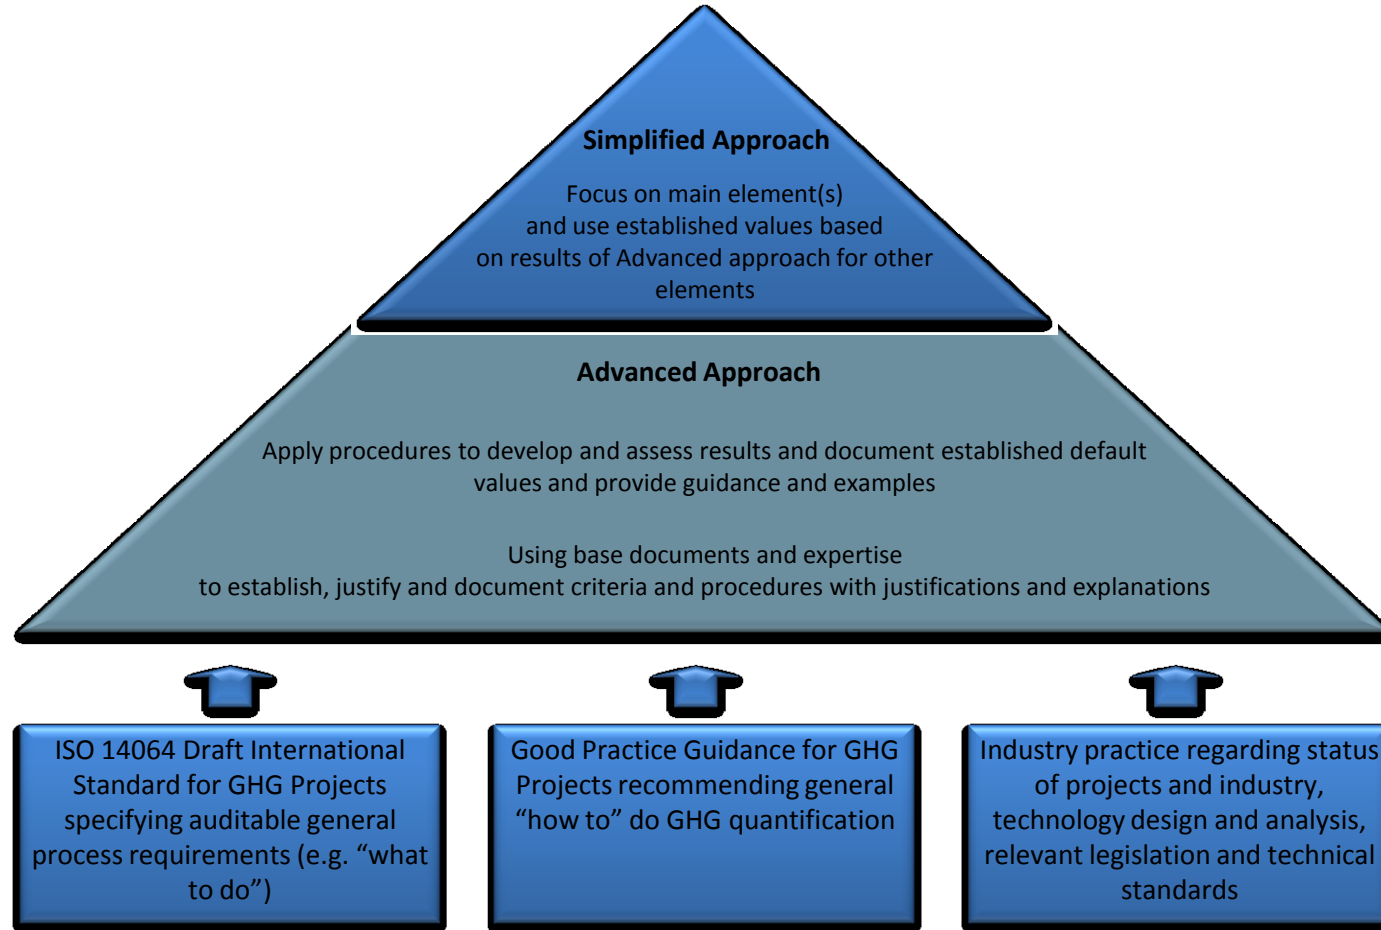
Simplified Approach

Focus on main element(s) and use established values based on results of Advanced approach for other elements

Advanced Approach

Apply procedures to develop and assess results and document established default values and provide guidance and examples

Using base documents and expertise to establish, justify and document criteria and procedures with justifications and explanations

ISO 14064 Draft International Standard for GHG Projects specifying auditable general process requirements (e.g. “what to do”)

Good Practice Guidance for GHG Projects recommending general “how to” do GHG quantification

Industry practice regarding status of projects and industry, technology design and analysis, relevant legislation and technical standards